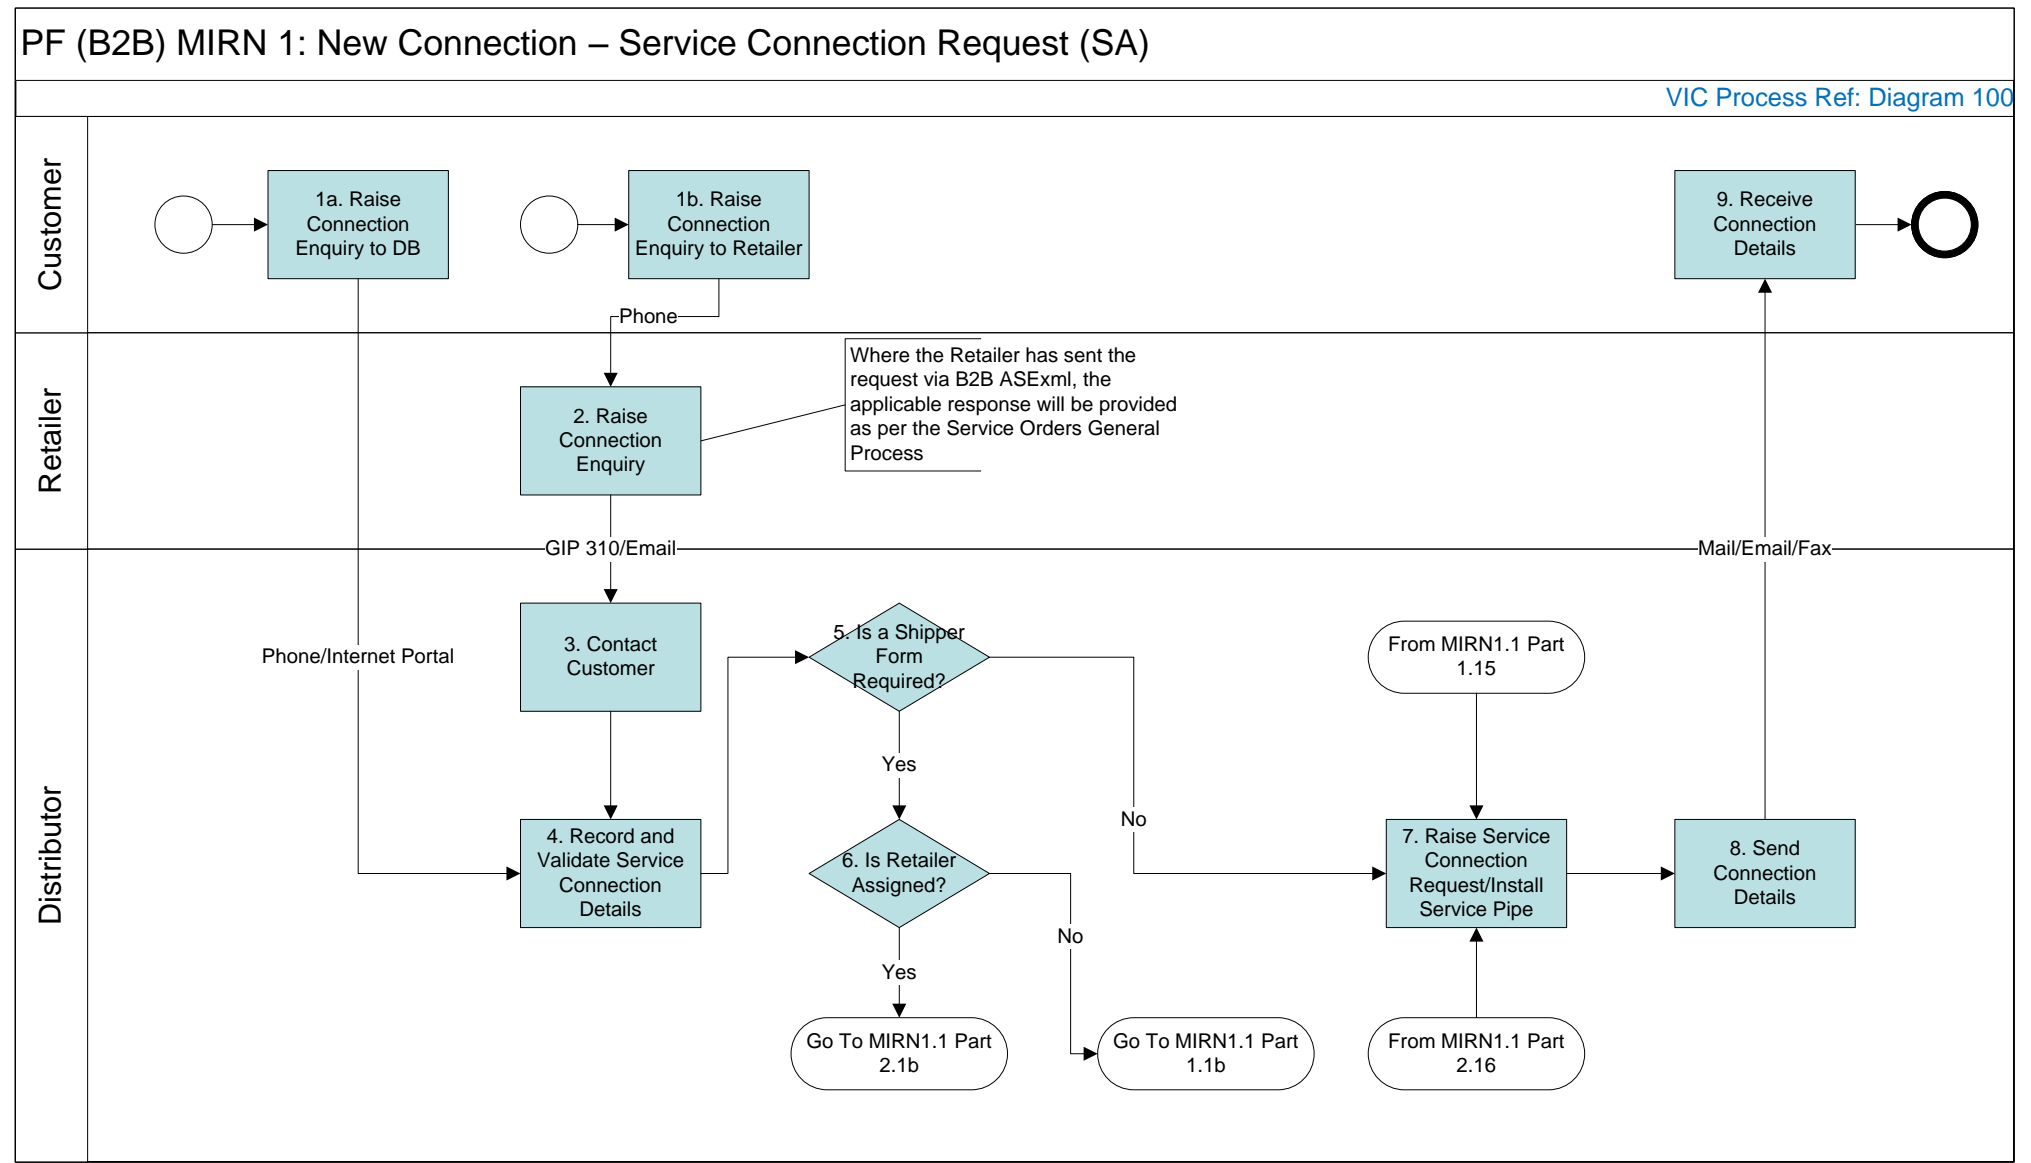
PF (B2B) MIRN 1: New Connection – Service Connection Request (SA)

VIC Process Ref: Diagram 100

Customer

1a. Raise Connection Enquiry to DB

1b. Raise Connection Enquiry to Retailer

9. Receive Connection Details

Phone

Retailer

2. Raise Connection Enquiry

Where the Retailer has sent the request via B2B ASExml, the applicable response will be provided as per the Service Orders General Process

GIP 310/Email

Mail/Email/Fax

Distributor

Phone/Internet Portal

3. Contact Customer

5. Is a Shipper Form Required?

From MIRN1.1 Part 1.15

Yes

No

4. Record and Validate Service Connection Details

6. Is Retailer Assigned?

7. Raise Service Connection Request/Install Service Pipe

8. Send Connection Details

No

Yes

Go To MIRN1.1 Part 2.1b

Go To MIRN1.1 Part 1.1b

From MIRN1.1 Part 2.16